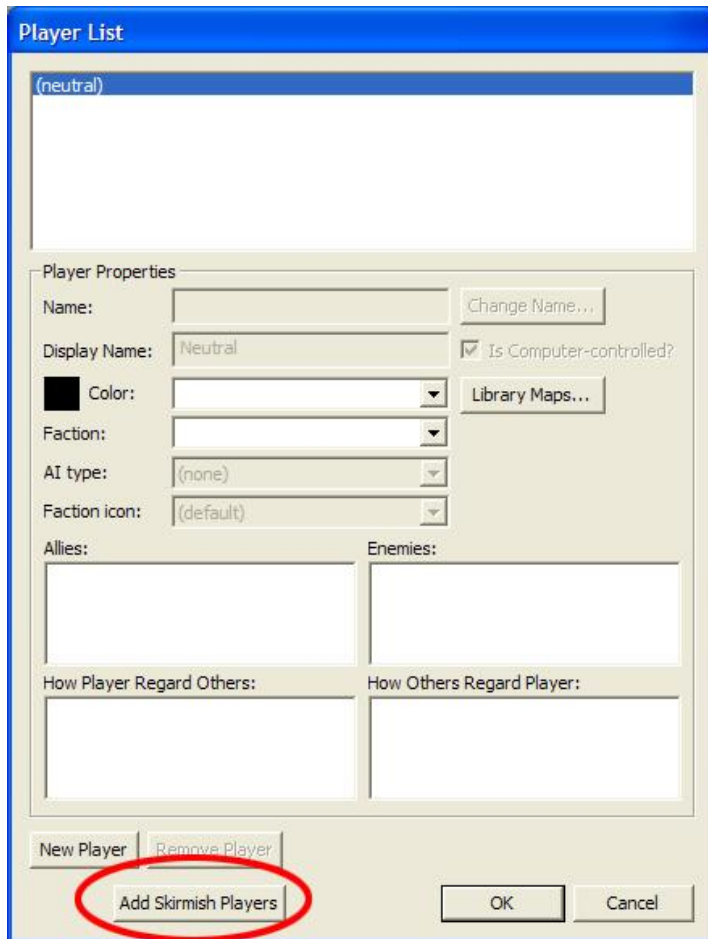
Player List

(neutral)

Player Properties

Name:

Change Name...

Display Name: Neutral

Is Computer-controlled?

Color:

Library Maps...

Faction:

AI type: (none)

Faction icon: (default)

Allies:

Enemies:

How Player Regard Others:

How Others Regard Player:

New Player

Remove Player

Add Skirmish Players

OK

Cancel